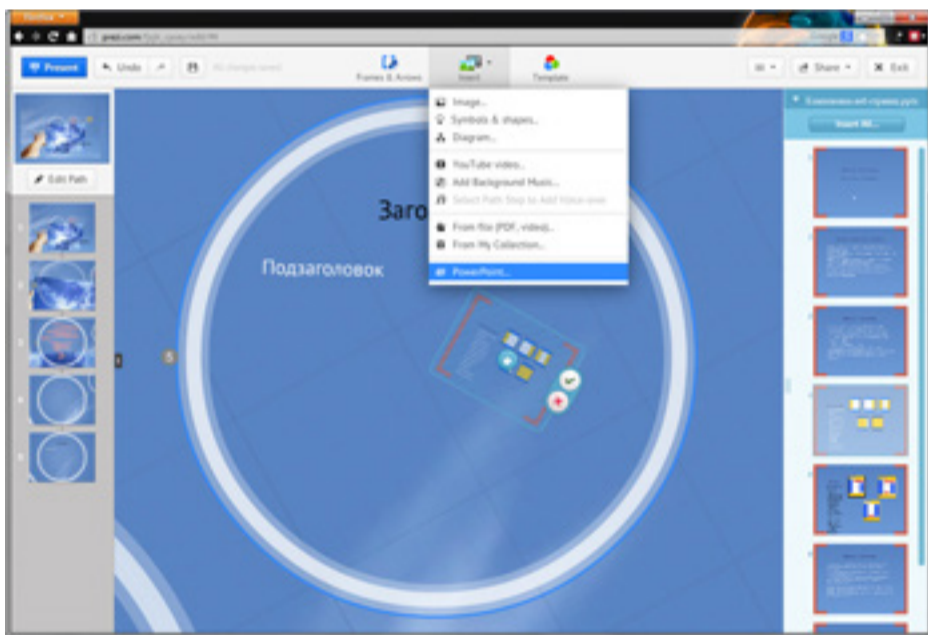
Firefox

prezi.com

Present
Undo
All changes saved
Frames & Arrows
Insert
Template
Share
Exit

Edit Path

Image...
Symbols & shapes...
Diagram...
YouTube video...
Add Background Music...
Select Path Step to Add Voice-over
From file (PDF, video)...
From My Collection...
PowerPoint...

Заго

Подзаголовок

5

Insert All...